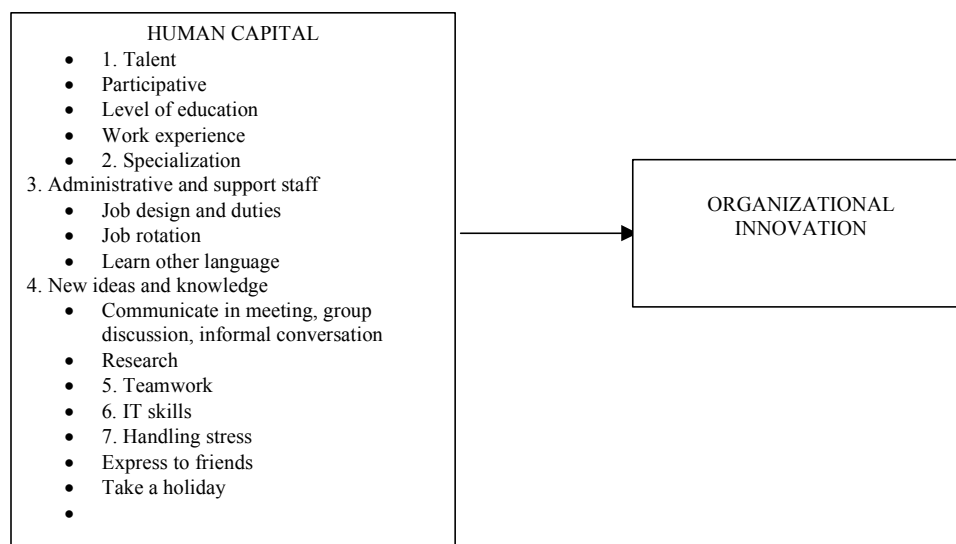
HUMAN CAPITAL

- 1. Talent
- Participative
- Level of education
- Work experience
- 2. Specialization

3. Administrative and support staff

- Job design and duties
- Job rotation
- Learn other language

4. New ideas and knowledge

- Communicate in meeting, group discussion, informal conversation
- Research
- 5. Teamwork
- 6. IT skills
- 7. Handling stress
- Express to friends
- Take a holiday
-

ORGANIZATIONAL INNOVATION